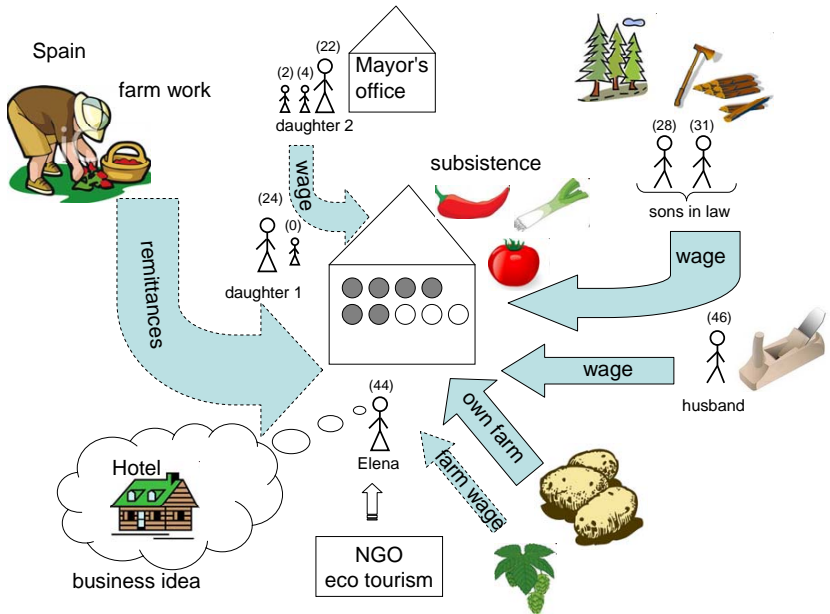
Spain

farm work

(22)
(2) (4)
Mayor's office
daughter 2

wage

subsistence

(28) (31)
sons in law

wage

remittances

(24)
(0)
daughter 1

(46)
wage
husband

(44)
Elena

own farm

farm wage

Hotel

business idea

NGO
eco tourism